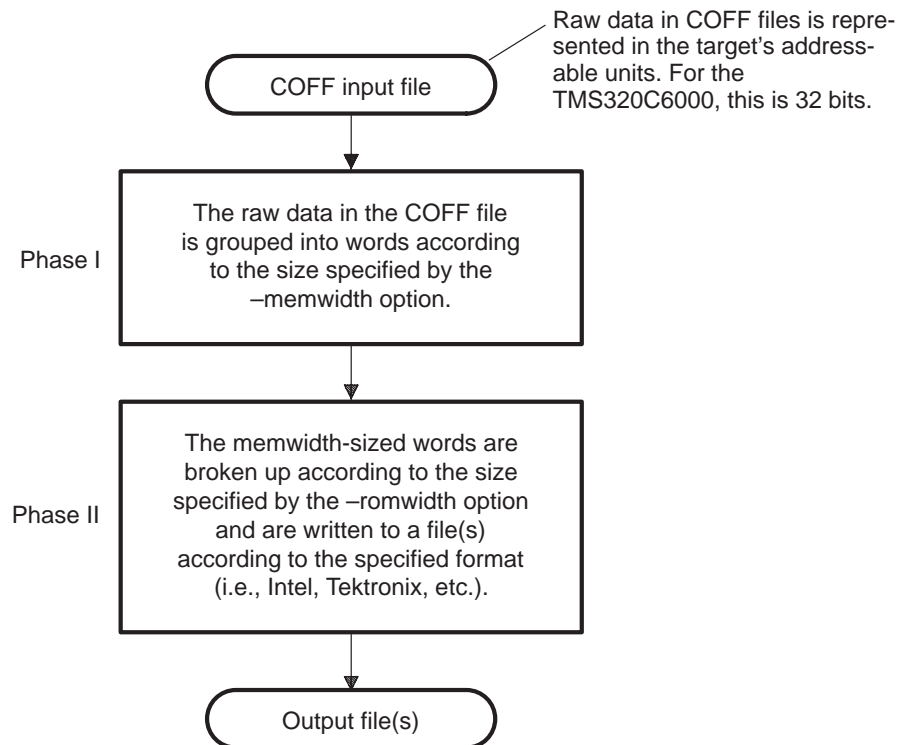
Raw data in COFF files is represented in the target's addressable units. For the TMS320C6000, this is 32 bits.

COFF input file

Phase I

The raw data in the COFF file is grouped into words according to the size specified by the –memwidth option.

Phase II

The memwidth-sized words are broken up according to the size specified by the –romwidth option and are written to a file(s) according to the specified format (i.e., Intel, Tektronix, etc.).

Output file(s)